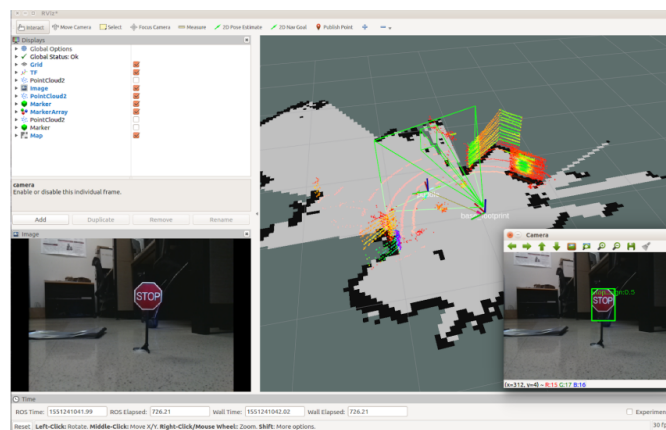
RViz*

Interact Move Camera Select Focus Camera Measure 2D Pose Estimate 2D Nav Goal Publish Point

Displays
Global Options
Global Status: Ok
Grid
TF
PointCloud2
Image
PointCloud2
Marker
MarkerArray
PointCloud2
Marker
Map

camera
Enable or disable this individual frame.

Add Duplicate Remove Rename

Image

STOP

base_footprint

Camera

STOP

(x=312, y=4) ~ R:15 G:17 B:16

Time
ROS Time: 1551241041.99 ROS Elapsed: 726.21 Wall Time: 1551241042.02 Wall Elapsed: 726.21 Experimen

Reset Left-Click: Rotate. Middle-Click: Move X/Y. Right-Click/Mouse Wheel:: Zoom. Shift: More options. 30 fp